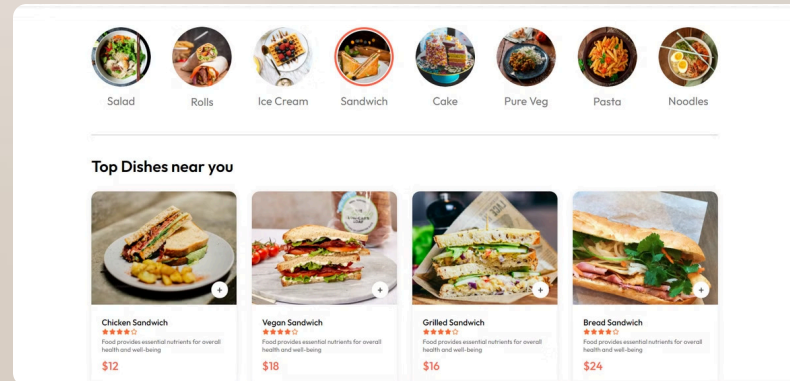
Salad Rolls Ice Cream Sandwich Cake Pure Veg Pasta Noodles

Top Dishes near you

+
Chicken Sandwich
★★★★☆
Food provides essential nutrients for overall health and well-being
$12

+
Vegan Sandwich
★★★★☆
Food provides essential nutrients for overall health and well-being
$18

+
Grilled Sandwich
★★★★☆
Food provides essential nutrients for overall health and well-being
$16

+
Bread Sandwich
★★★★☆
Food provides essential nutrients for overall health and well-being
$24